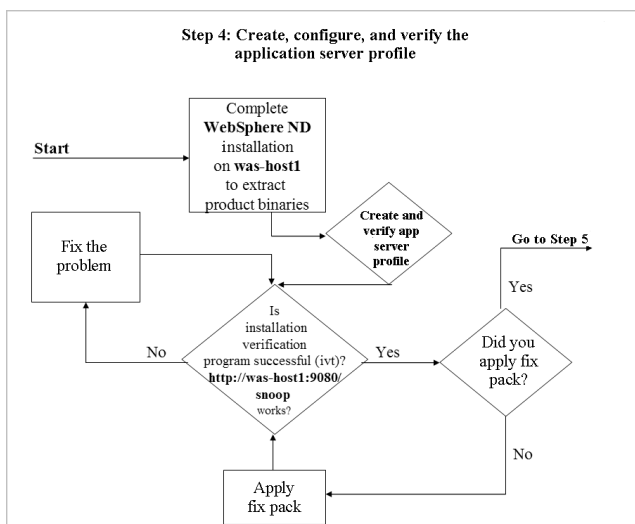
Step 4: Create, configure, and verify the application server profile

Start

Complete **WebSphere ND** installation on **was-host1** to extract product binaries

Create and verify app server profile

Fix the problem

Is installation verification program successful (ivt)? **http://was-host1:9080/snoop** works?

No

Yes

Did you apply fix pack?

Yes

Go to Step 5

No

Apply fix pack